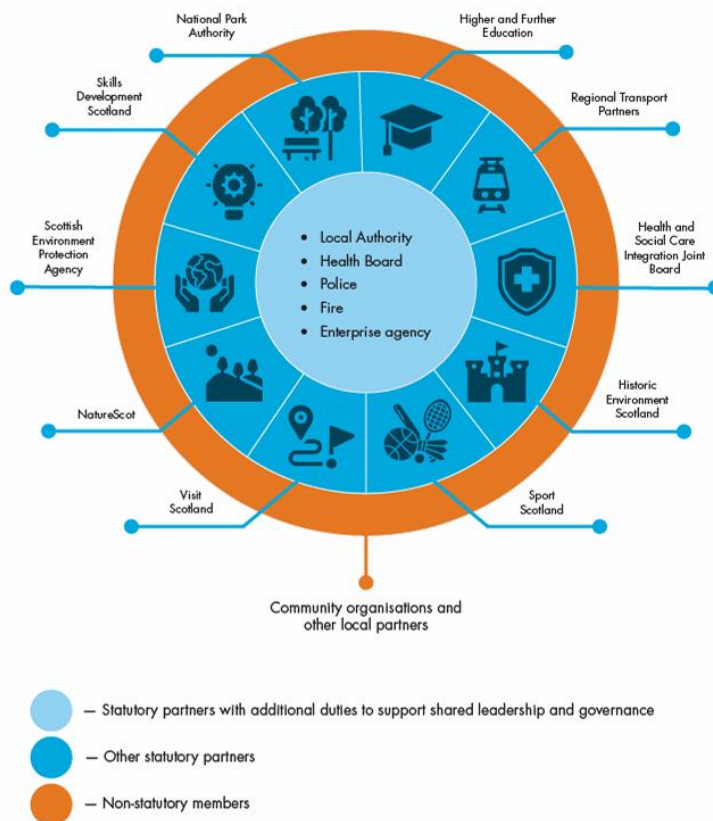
National Park Authority

Higher and Further Education

Skills Development Scotland

Regional Transport Partners

Scottish Environment Protection Agency

- Local Authority
- Health Board
- Police
- Fire
- Enterprise agency

Health and Social Care Integration Joint Board

Historic Environment Scotland

NatureScot

Visit Scotland

Sport Scotland

Community organisations and other local partners

– Statutory partners with additional duties to support shared leadership and governance

– Other statutory partners

– Non-statutory members